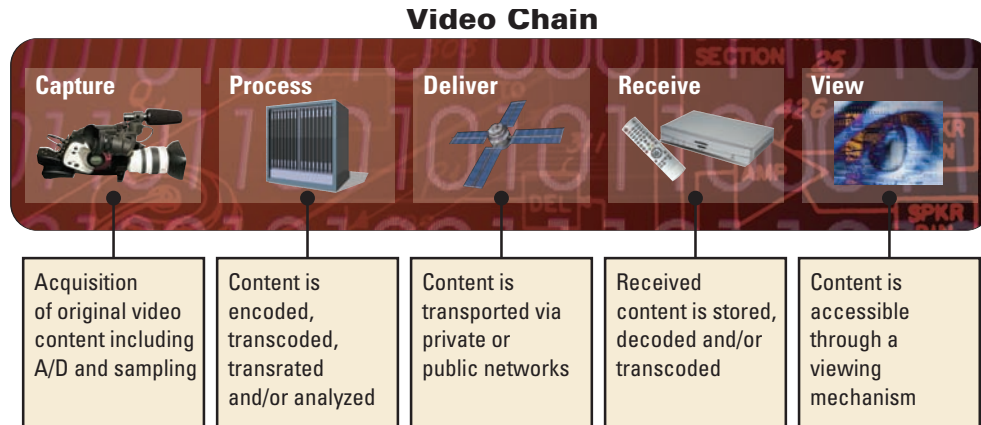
Video Chain

Capture

Process

Deliver

Receive

View

Acquisition of original video content including A/D and sampling

Content is encoded, transcoded, transrated and/or analyzed

Content is transported via private or public networks

Received content is stored, decoded and/or transcoded

Content is accessible through a viewing mechanism